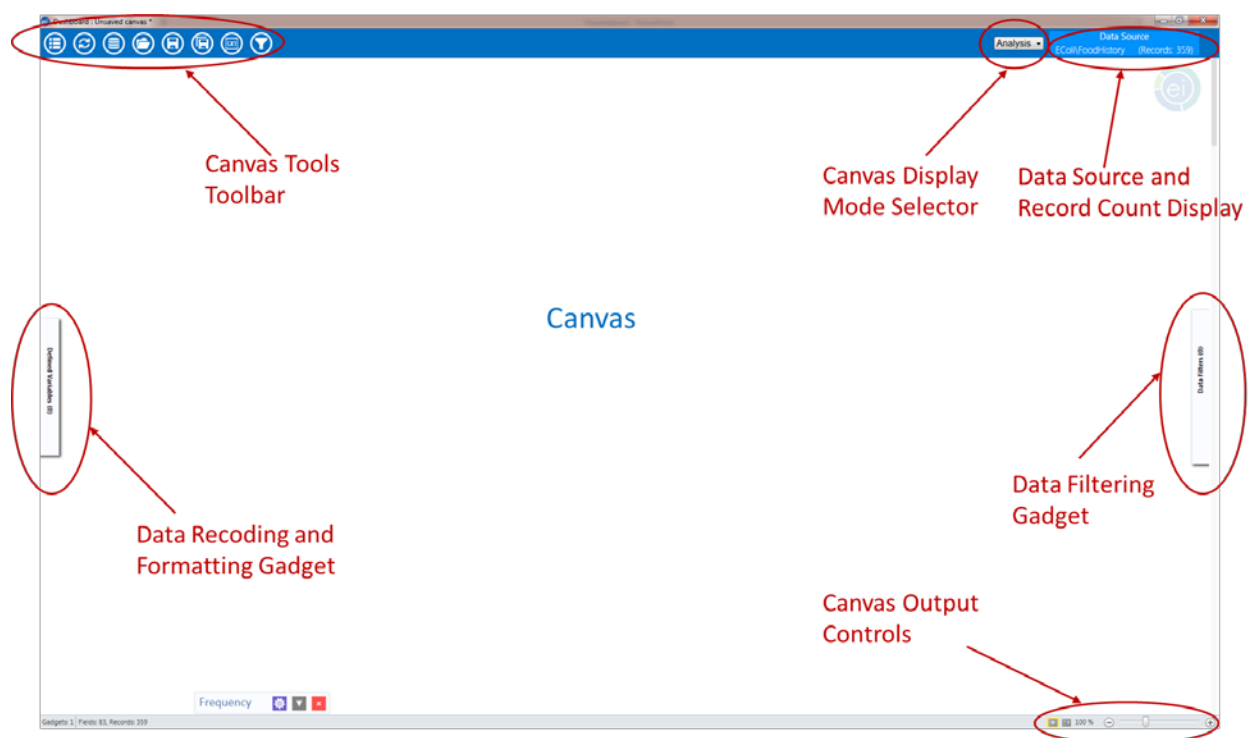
Dashboard : Unsaved canvas *

Analysis

Data Source
EColi\FoodHistory (Records: 359)

Canvas Tools Toolbar

Canvas Display Mode Selector

Data Source and Record Count Display

Canvas

Defined Variables (0)

Data Filters (0)

Data Filtering Gadget

Data Recoding and Formatting Gadget

Canvas Output Controls

Frequency

Gadgets: 1 Fields: 83, Records: 359

100 %